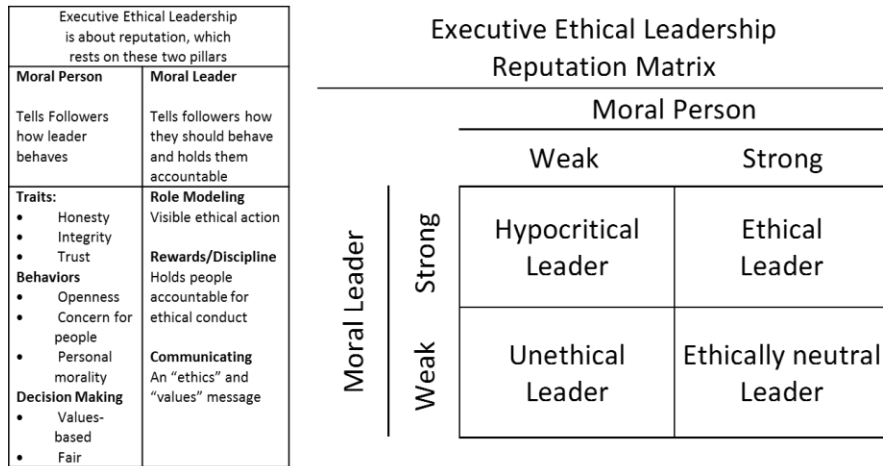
| Executive Ethical Leadership is about reputation, which rests on these two pillars | |
|---|---|
| **Moral Person** Tells Followers how leader behaves | **Moral Leader** Tells followers how they should behave and holds them accountable |
| **Traits:** • Honesty • Integrity • Trust **Behaviors** • Openness • Concern for people • Personal morality **Decision Making** • Values-based • Fair | **Role Modeling** Visible ethical action **Rewards/Discipline** Holds people accountable for ethical conduct **Communicating** An "ethics" and "values" message |

Executive Ethical Leadership Reputation Matrix

Moral Person

Moral Leader

| | Weak | Strong |
|---|---|---|
| Strong | Hypocritical Leader | Ethical Leader |
| Weak | Unethical Leader | Ethically neutral Leader |